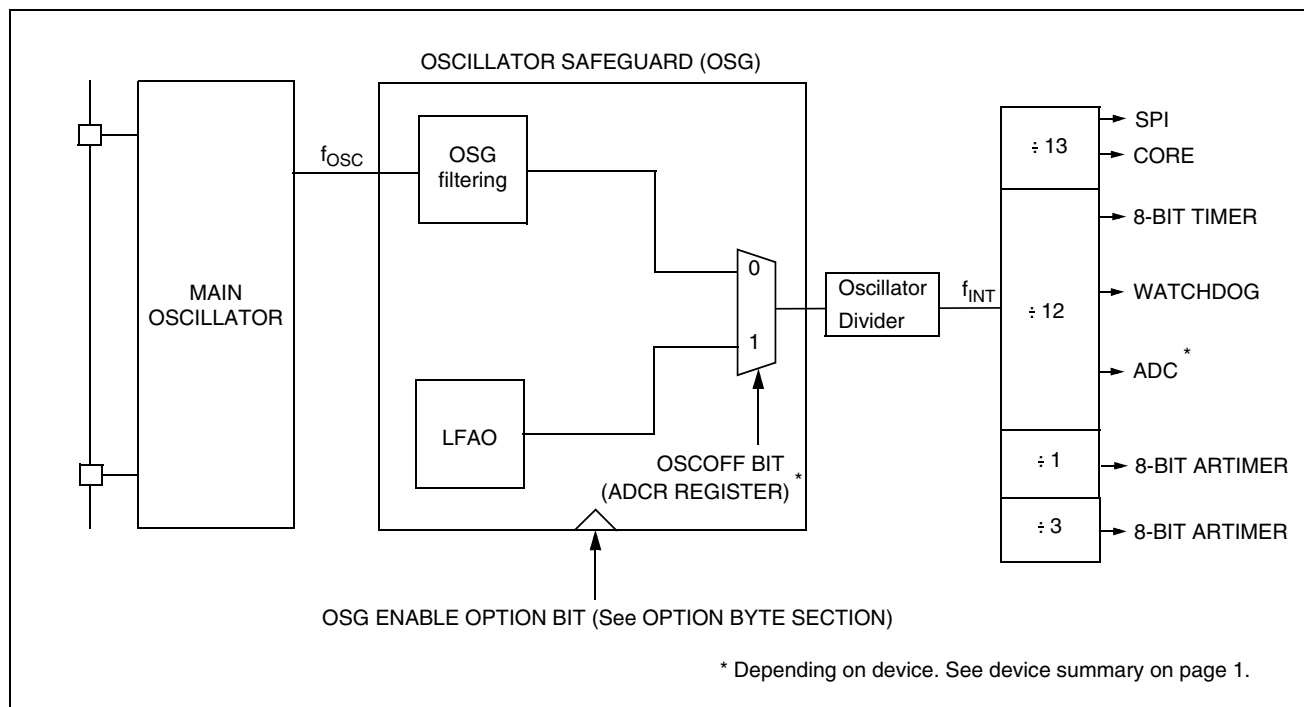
OSCILLATOR SAFEGUARD (OSG)

MAIN OSCILLATOR

$f_{OSC}$

OSG filtering

LFAO

0

1

OSCOFF BIT (ADCR REGISTER) *

Oscillator Divider

$f_{INT}$

÷ 13

SPI

CORE

÷ 12

8-BIT TIMER

WATCHDOG

ADC *

÷ 1

8-BIT ARTIMER

÷ 3

8-BIT ARTIMER

OSG ENABLE OPTION BIT (See OPTION BYTE SECTION)

* Depending on device. See device summary on page 1.